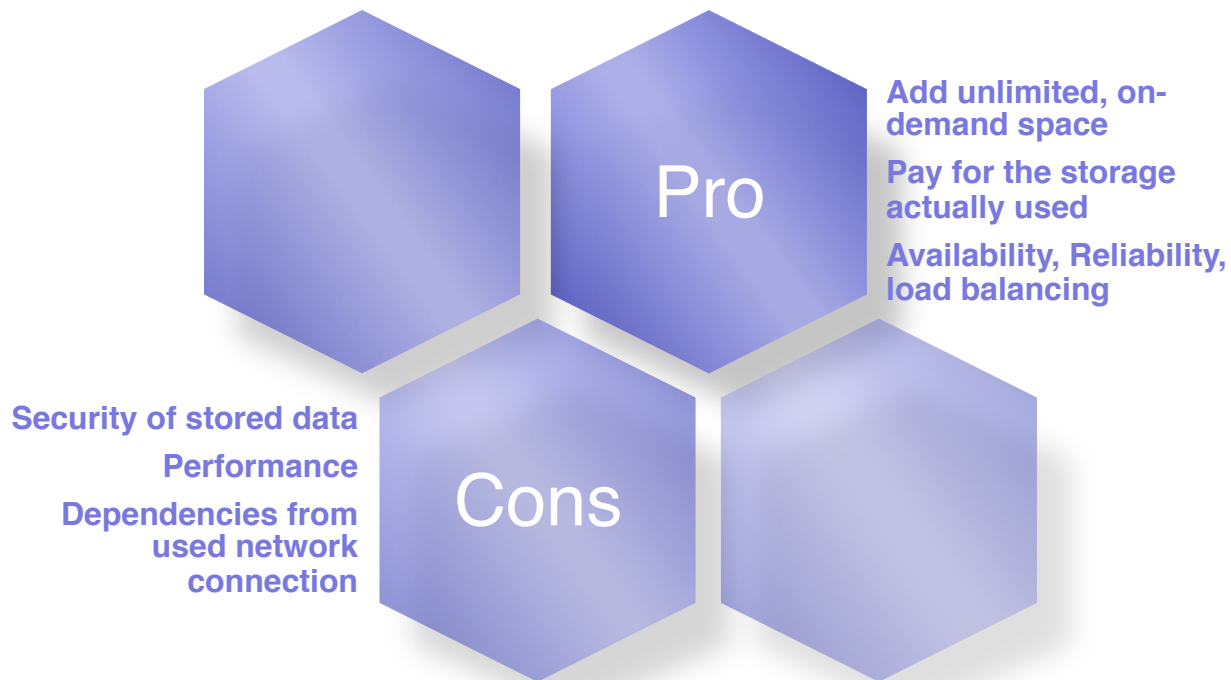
Pro

Add unlimited, on-demand space

Pay for the storage actually used

Availability, Reliability, load balancing

Security of stored data

Performance

Dependencies from used network connection

Cons